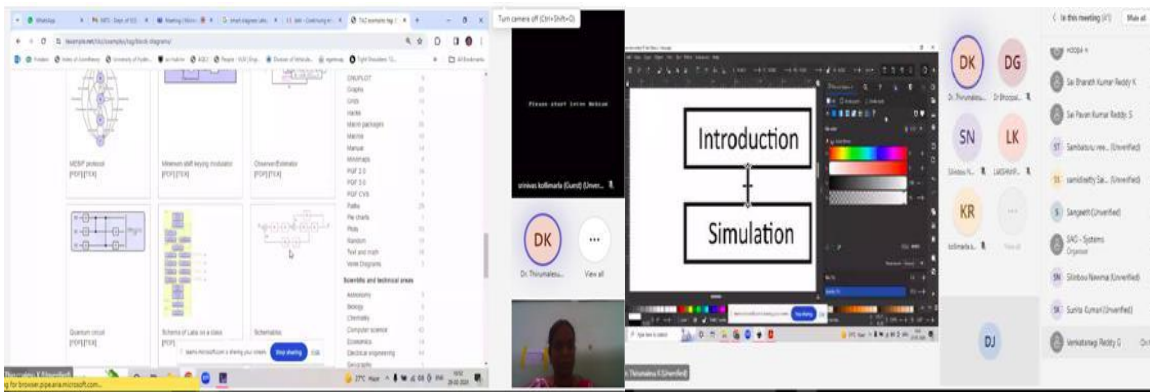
WhatsApp
texample.net/tikz/examples/tag/block-diagrams/
MESIF protocol
[PDF] [TEX]
Minimum shift keying modulator
[PDF] [TEX]
Observer/Estimator
[PDF] [TEX]
Quantum circuit
[PDF] [TEX]
Scheme of Labs on a class
[PDF]
Schematics
CIRCUIT/PLOT
Graphs
Grids
Hacks
Macro packages
Matrix
Manual
Mindmaps
PGF 2.0
PGF 3.0
PGF CVS
Paths
Pie charts
Plots
Random
Text and math
Venn Diagrams
Scientific and technical areas
Astronomy
Biology
Chemistry
Computer science
Economics
Electrical engineering
Geography
teams.microsoft.com is sharing your screen.
Stop sharing
Hide
Turn camera off (Ctrl+Shift+O)
Please start Inkscape
srinivas kollimarla (Guest) (Unver...
DK
Dr. Thirumaleu...
View all
Introduction
Simulation
DK
DG
Dr. Thirumalesu...
Dr Bhoopal...
SN
LK
Srinivasu N...
LAKSHMI...
KR
kollimarla...
DJ
In this meeting (41)
Mute all
Sai Bharath Kumar Reddy K
Sai Pavan Kumar Reddy S
ST
Sambaturu ree... (Unverified)
SS
samidisetty Sai... (Unverified)
S
Sangeeth (Unverified)
SAG - Systems
Organizer
SN
Silinbou Neema (Unverified)
SK
Sunita Kumari (Unverified)
Venkateswarlu Reddy G
Dr. Thirumaleu K (Unverified)
Waiting for browser.pipe.aria.microsoft.com...